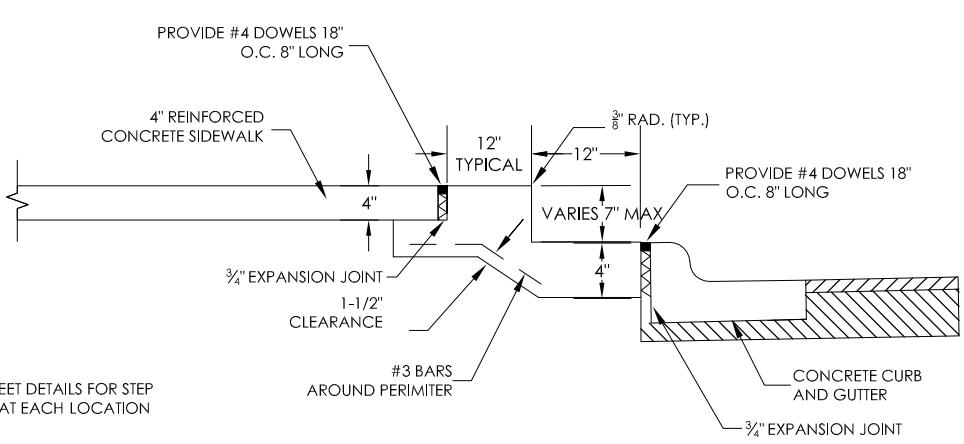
PROVIDE #4 DOWELS 18" O.C. 8" LONG

4" REINFORCED CONCRETE SIDEWALK

12" TYPICAL

$\frac{3}{8}$" RAD. (TYP.)

12"

PROVIDE #4 DOWELS 18" O.C. 8" LONG

4"

VARIES 7" MAX

4"

$\frac{3}{4}$" EXPANSION JOINT

1-1/2" CLEARANCE

#3 BARS AROUND PERIMITER

EET DETAILS FOR STEP AT EACH LOCATION

CONCRETE CURB AND GUTTER

$\frac{3}{4}$" EXPANSION JOINT